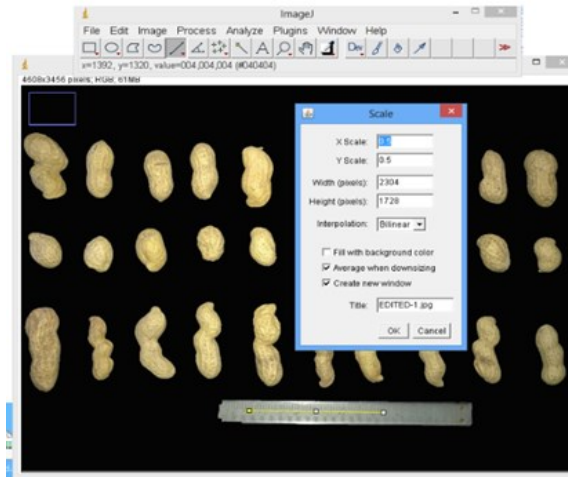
ImageJ
File Edit Image Process Analyze Plugins Window Help
Dev
x=1392, y=1320, value=004,004,004 (#040404)
4608x3456 pixels; RGB; 61MB
Scale
X Scale: 0.5
Y Scale: 0.5
Width (pixels): 2304
Height (pixels): 1728
Interpolation: Bilinear
Fill with background color
Average when downsizing
Create new window
Title: EDITED-1.jpg
OK Cancel